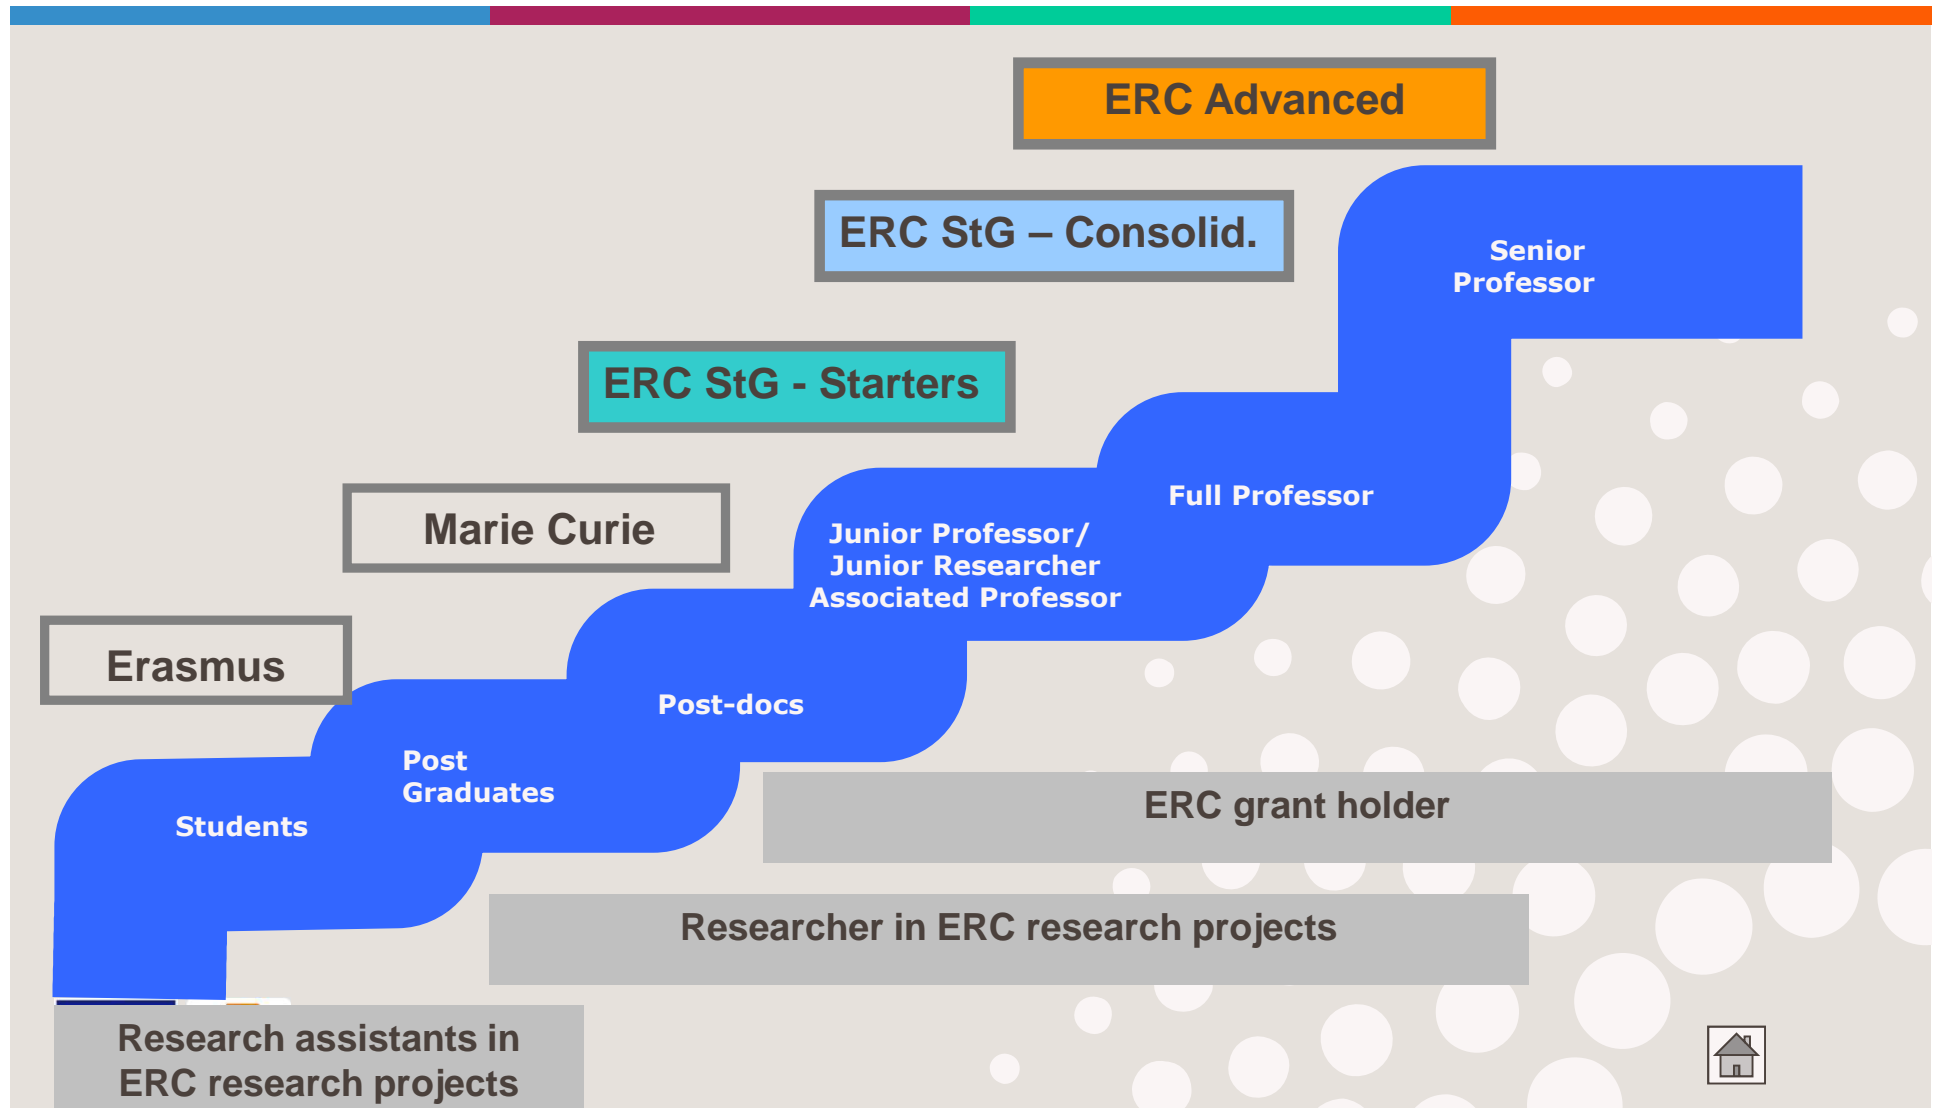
ERC Advanced

ERC StG – Consolid.

ERC StG - Starters

Marie Curie

Erasmus

Senior Professor

Full Professor

Junior Professor/ Junior Researcher Associated Professor

Post-docs

Post Graduates

Students

ERC grant holder

Researcher in ERC research projects

Research assistants in ERC research projects